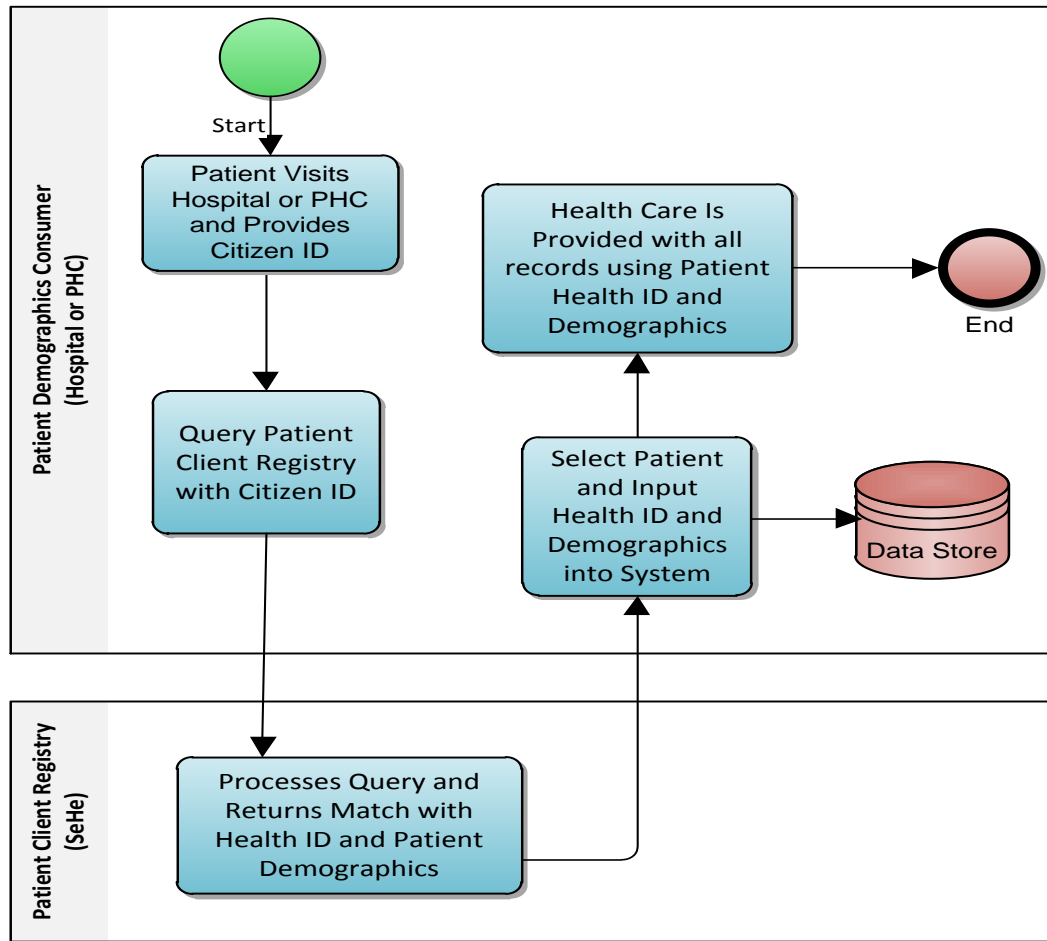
Patient Demographics Consumer (Hospital or PHC)

Start

Patient Visits Hospital or PHC and Provides Citizen ID

Query Patient Client Registry with Citizen ID

Health Care Is Provided with all records using Patient Health ID and Demographics

End

Select Patient and Input Health ID and Demographics into System

Data Store

Patient Client Registry (SeHe)

Processes Query and Returns Match with Health ID and Patient Demographics